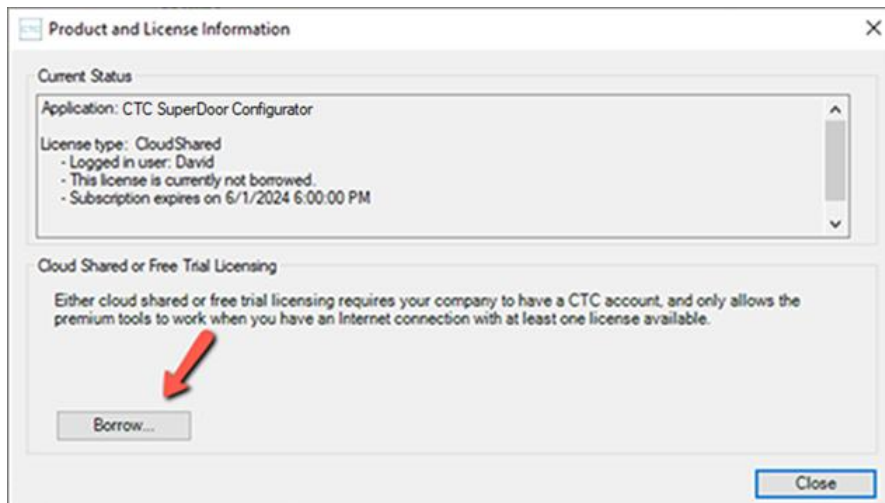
Product and License Information

Current Status

Application: CTC SuperDoor Configurator

License type: CloudShared
- Logged in user: David
- This license is currently not borrowed.
- Subscription expires on 6/1/2024 6:00:00 PM

Cloud Shared or Free Trial Licensing

Either cloud shared or free trial licensing requires your company to have a CTC account, and only allows the premium tools to work when you have an Internet connection with at least one license available.

Borrow...

Close